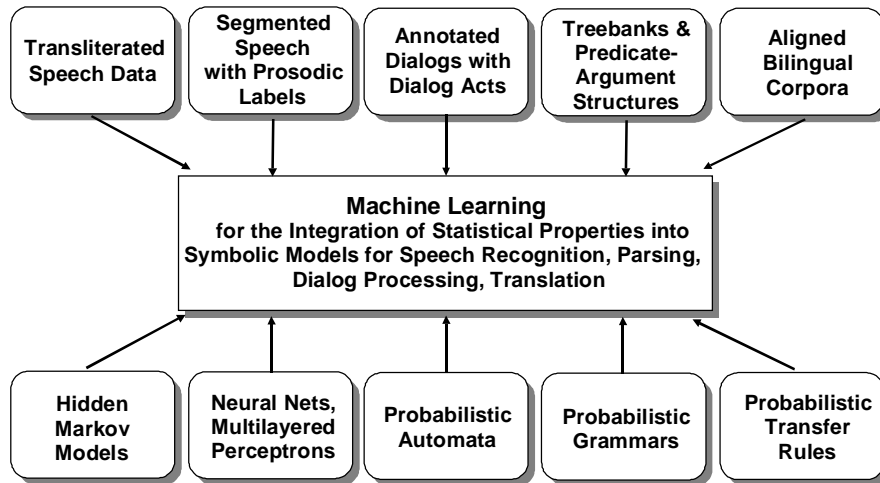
Transliterated Speech Data

Segmented Speech with Prosodic Labels

Annotated Dialogs with Dialog Acts

Treebanks & Predicate-Argument Structures

Aligned Bilingual Corpora

Machine Learning
for the Integration of Statistical Properties into Symbolic Models for Speech Recognition, Parsing, Dialog Processing, Translation

Hidden Markov Models

Neural Nets, Multilayered Perceptrons

Probabilistic Automata

Probabilistic Grammars

Probabilistic Transfer Rules